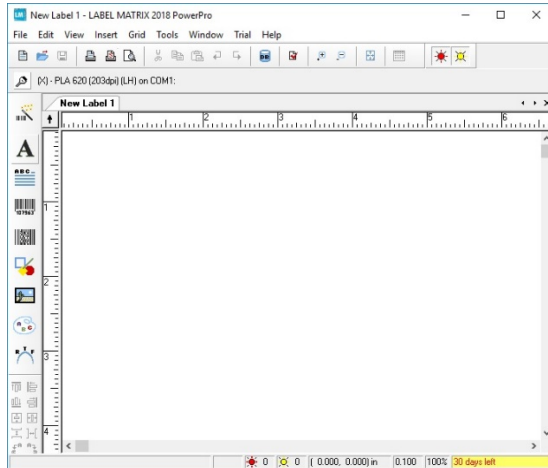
New Label 1 - LABEL MATRIX 2018 PowerPro

File Edit View Insert Grid Tools Window Trial Help

(X) - PLA 620 (203dpi) (LH) on COM1:

New Label 1

1 2 3 4 5 6

1

2

3

4

0 0 ( 0.000, 0.000) in 0.100 100% 30 days left